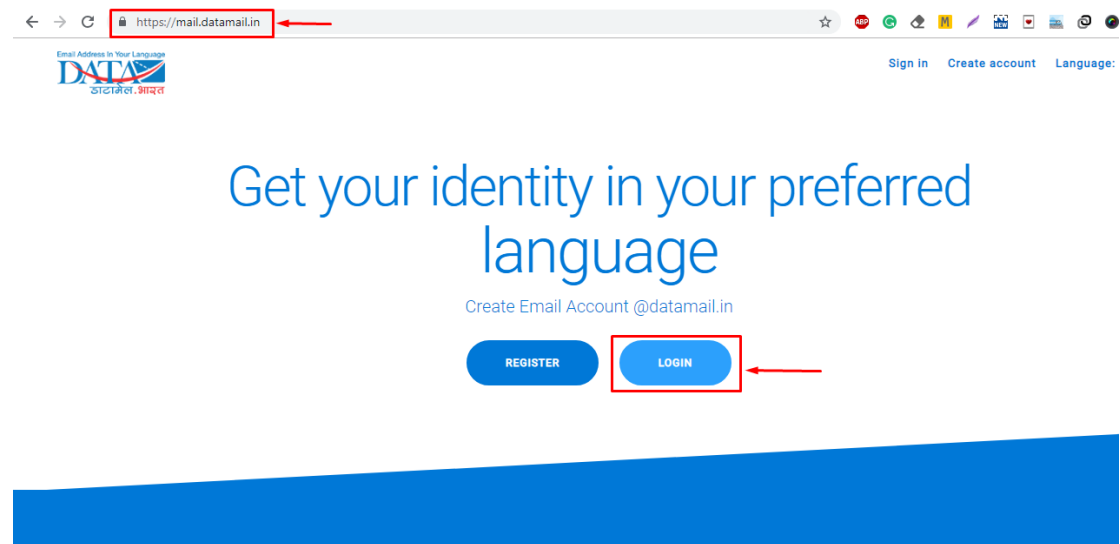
https://mail.datamail.in

ABP M NEW

Email Address In Your Language
DATA
डाटामेल.भारत

Sign in Create account Language:

Get your identity in your preferred language

Create Email Account @datamail.in

REGISTER LOGIN